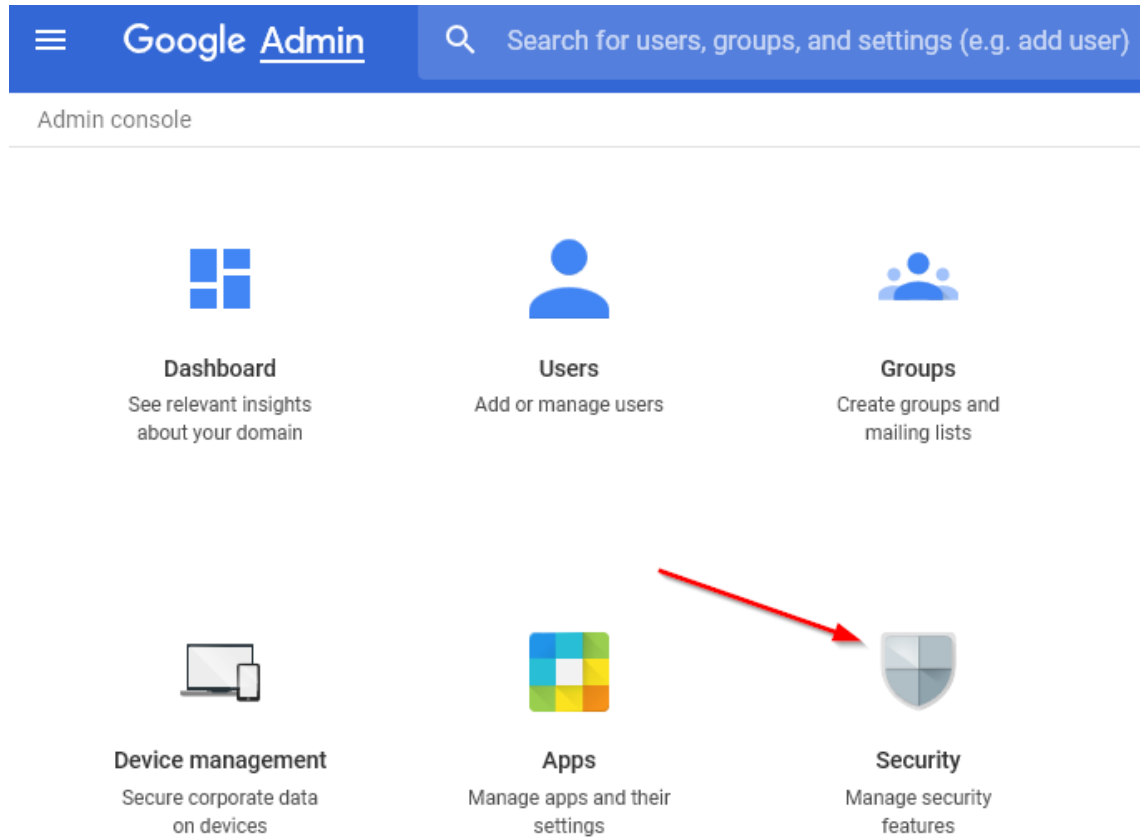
Google Admin

Search for users, groups, and settings (e.g. add user)

Admin console

Dashboard
See relevant insights about your domain

Users
Add or manage users

Groups
Create groups and mailing lists

Device management
Secure corporate data on devices

Apps
Manage apps and their settings

Security
Manage security features